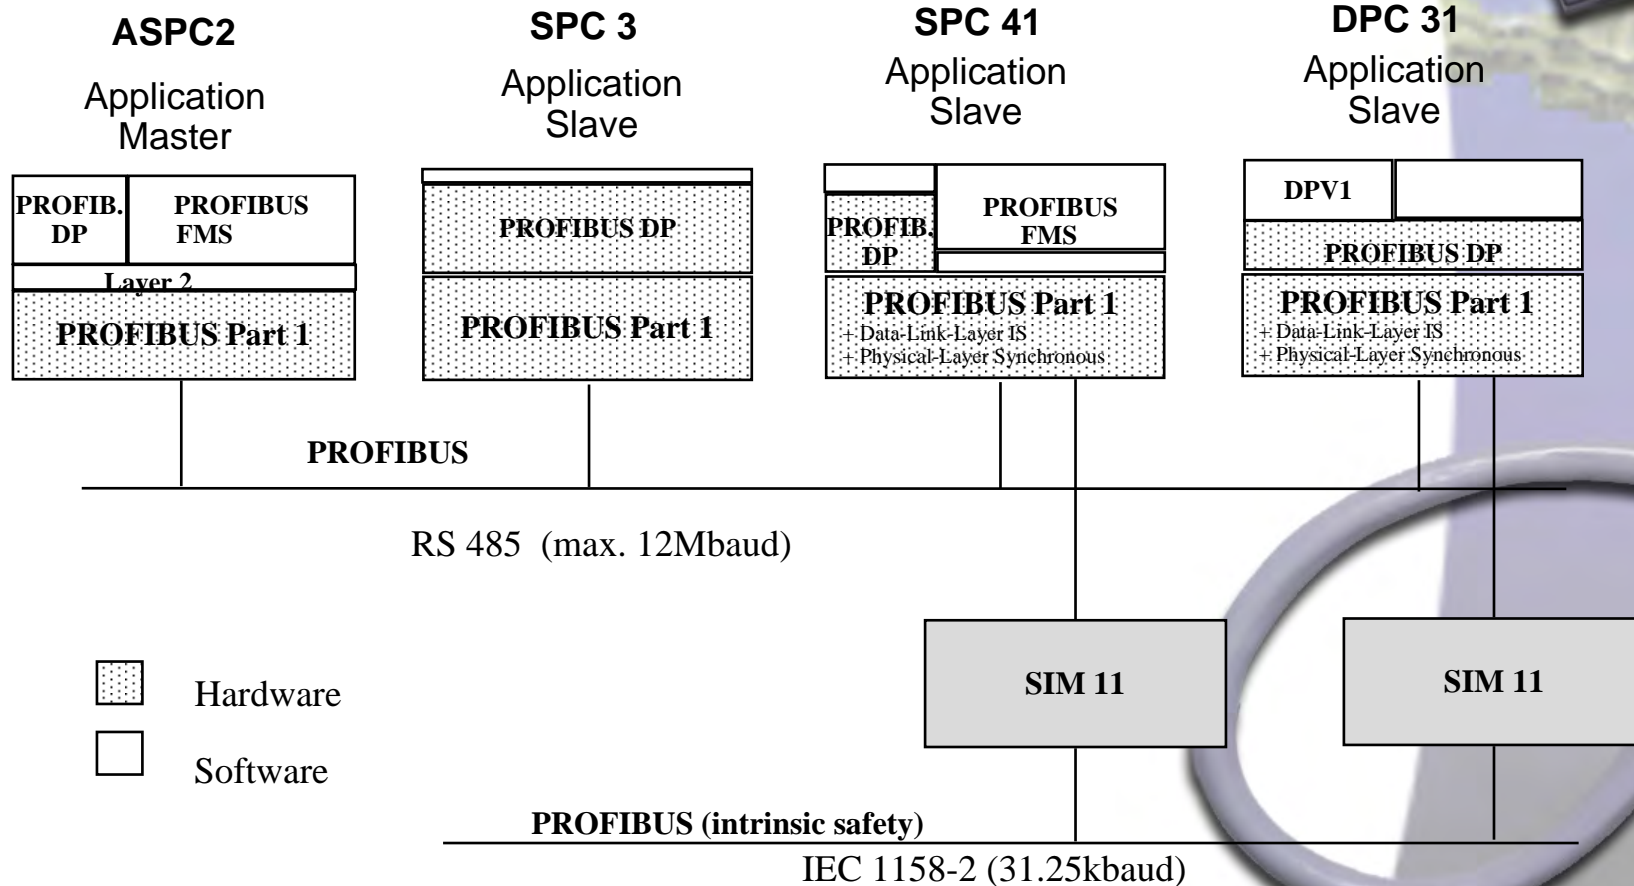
ASPC2

Application Master

PROFIB. DP

PROFIBUS FMS

Layer 2

PROFIBUS Part 1

SPC 3

Application Slave

PROFIBUS DP

PROFIBUS Part 1

SPC 41

Application Slave

PROFIB. DP

PROFIBUS FMS

PROFIBUS Part 1
+ Data-Link-Layer IS
+ Physical-Layer Synchronous

DPC 31

Application Slave

DPV1

PROFIBUS DP

PROFIBUS Part 1
+ Data-Link-Layer IS
+ Physical-Layer Synchronous

PROFIBUS

RS 485 (max. 12Mbaud)

SIM 11

SIM 11

Hardware

Software

PROFIBUS (intrinsic safety)

IEC 1158-2 (31.25kbaud)